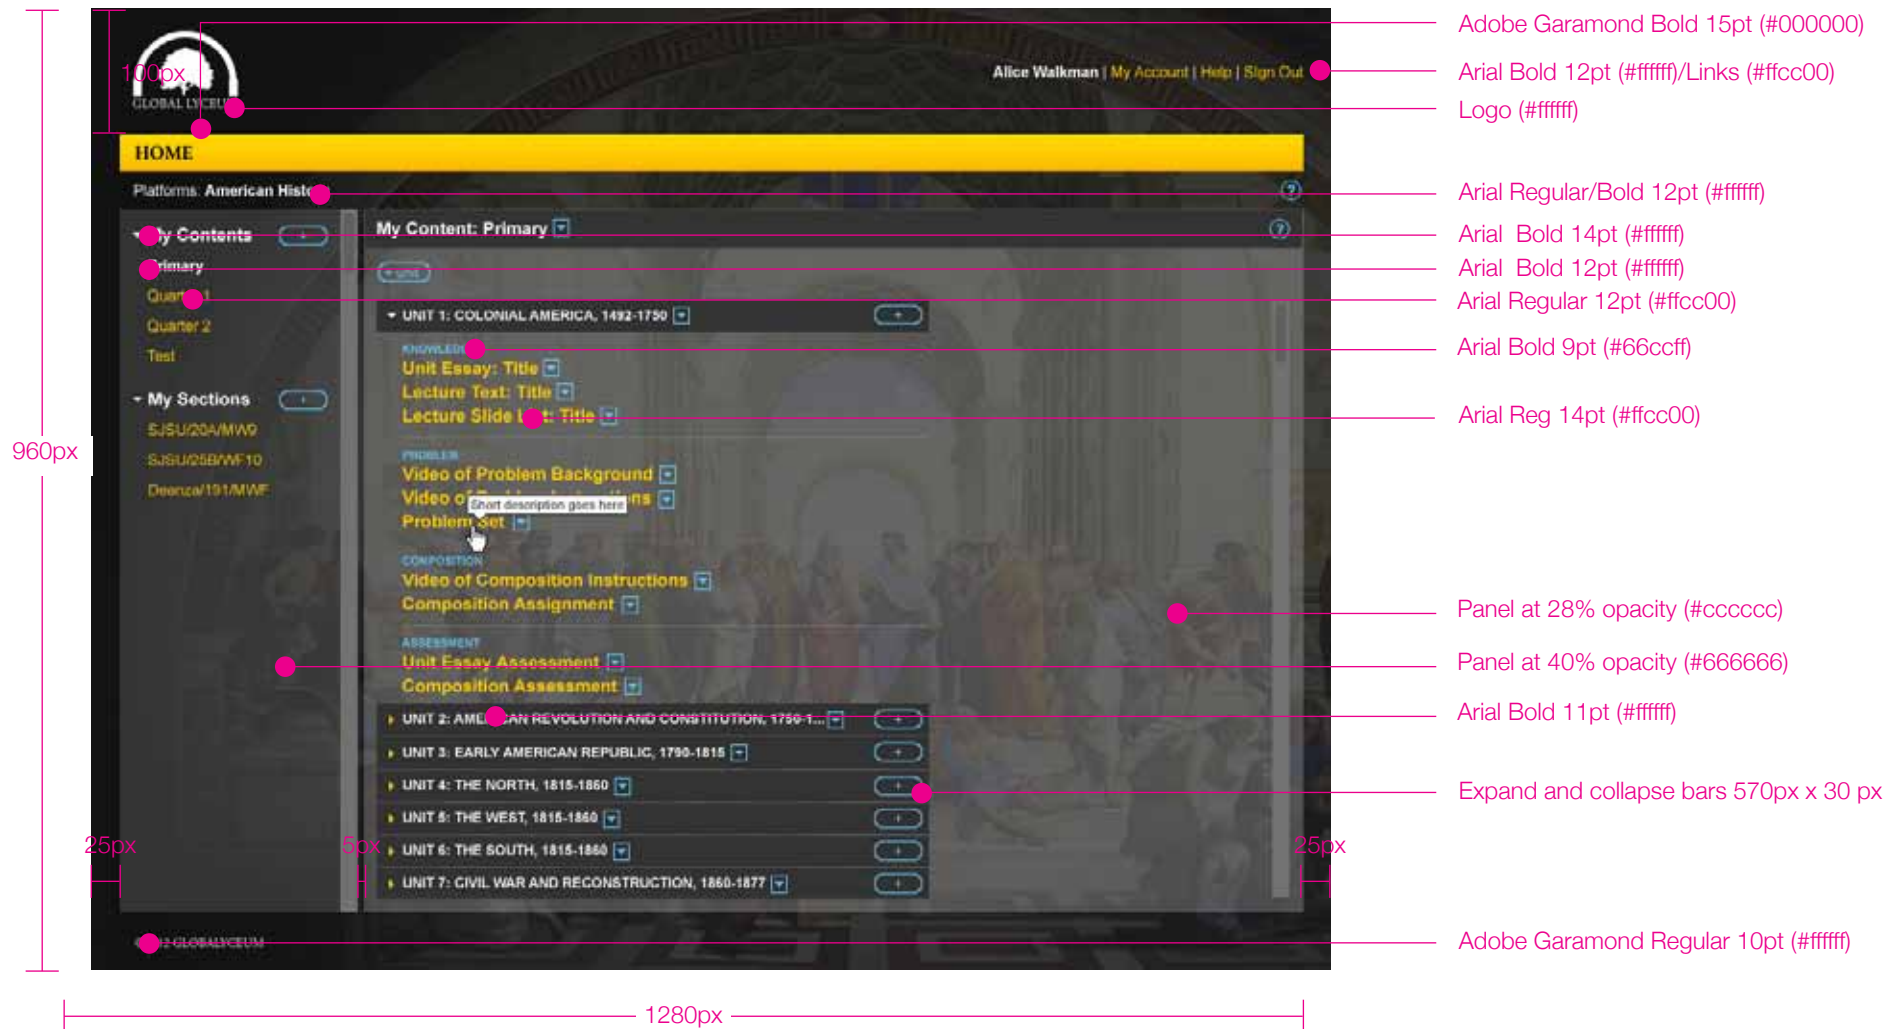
100px

GLOBAL LYCEU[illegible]

Alice Walkman | My Account | Help | Sign Out

HOME

Platforms: American Histo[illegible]

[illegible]y Contents

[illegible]rimary

Quar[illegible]1

Quarter 2

Test

My Sections

SJSU/20A/MW9

SJSU/25B/WF10

Deanza/191/MWF

My Content: Primary

+ UNIT

UNIT 1: COLONIAL AMERICA, 1492-1750

KNOWLED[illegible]

Unit Essay: Title

Lecture Text: Title

Lecture Slide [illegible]: Title

PROBLEM

Video of Problem Background

Video o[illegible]ns

Short description goes here

Problem Set

COMPOSITION

Video of Composition Instructions

Composition Assignment

ASSESSMENT

Unit Essay Assessment

Composition Assessment

UNIT 2: AME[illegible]AN REVOLUTION AND CONSTITUTION, 1750-1...

UNIT 3: EARLY AMERICAN REPUBLIC, 1790-1815

UNIT 4: THE NORTH, 1815-1860

UNIT 5: THE WEST, 1815-1860

UNIT 6: THE SOUTH, 1815-1860

UNIT 7: CIVIL WAR AND RECONSTRUCTION, 1860-1877

25px

5px

25px

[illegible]2 GLOBALYCEUM

960px

1280px

Adobe Garamond Bold 15pt (#000000)

Arial Bold 12pt (#ffffff)/Links (#ffcc00)

Logo (#ffffff)

Arial Regular/Bold 12pt (#ffffff)

Arial Bold 14pt (#ffffff)

Arial Bold 12pt (#ffffff)

Arial Regular 12pt (#ffcc00)

Arial Bold 9pt (#66ccff)

Arial Reg 14pt (#ffcc00)

Panel at 28% opacity (#cccccc)

Panel at 40% opacity (#666666)

Arial Bold 11pt (#ffffff)

Expand and collapse bars 570px x 30 px

Adobe Garamond Regular 10pt (#ffffff)